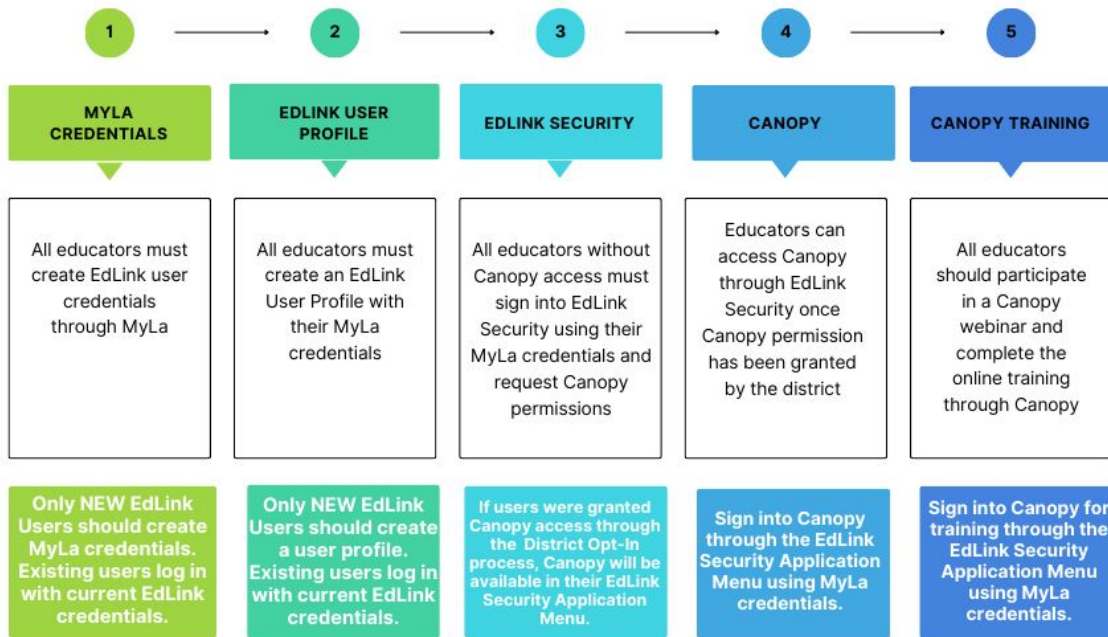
1

2

3

4

5

MYLA CREDENTIALS

EDLINK USER PROFILE

EDLINK SECURITY

CANOPY

CANOPY TRAINING

All educators must create EdLink user credentials through MyLa

All educators must create an EdLink User Profile with their MyLa credentials

All educators without Canopy access must sign into EdLink Security using their MyLa credentials and request Canopy permissions

Educators can access Canopy through EdLink Security once Canopy permission has been granted by the district

All educators should participate in a Canopy webinar and complete the online training through Canopy

Only NEW EdLink Users should create MyLa credentials. Existing users log in with current EdLink credentials.

Only NEW EdLink Users should create a user profile. Existing users log in with current EdLink credentials.

If users were granted Canopy access through the District Opt-In process, Canopy will be available in their EdLink Security Application Menu.

Sign into Canopy through the EdLink Security Application Menu using MyLa credentials.

Sign into Canopy for training through the EdLink Security Application Menu using MyLa credentials.